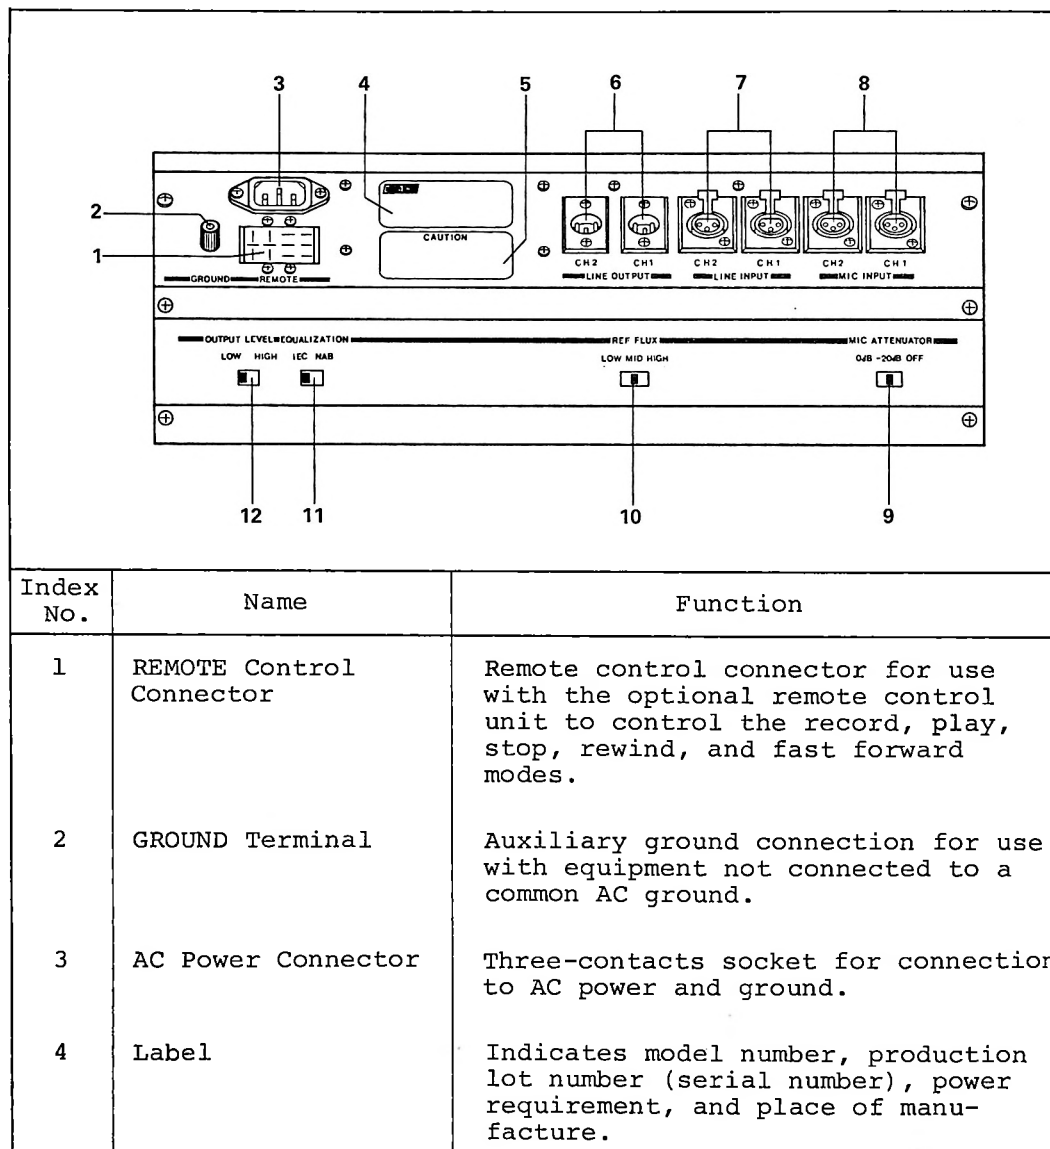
3 4 5 6 7 8

2

1

CAUTION

GROUND REMOTE

CH2 CH1 LINE OUTPUT

CH2 CH1 LINE INPUT

CH2 CH1 MIC INPUT

OUTPUT LEVEL EQUALIZATION

LOW HIGH IEC NAB

REF FLUX

LOW MID HIGH

MIC ATTENUATOR

0dB -20dB OFF

12 11 10 9

| Index No. | Name | Function |
|---|---|---|
| 1 | REMOTE Control Connector | Remote control connector for use with the optional remote control unit to control the record, play, stop, rewind, and fast forward modes. |
| 2 | GROUND Terminal | Auxiliary ground connection for use with equipment not connected to a common AC ground. |
| 3 | AC Power Connector | Three-contacts socket for connectior to AC power and ground. |
| 4 | Label | Indicates model number, production lot number (serial number), power requirement, and place of manufacture. |